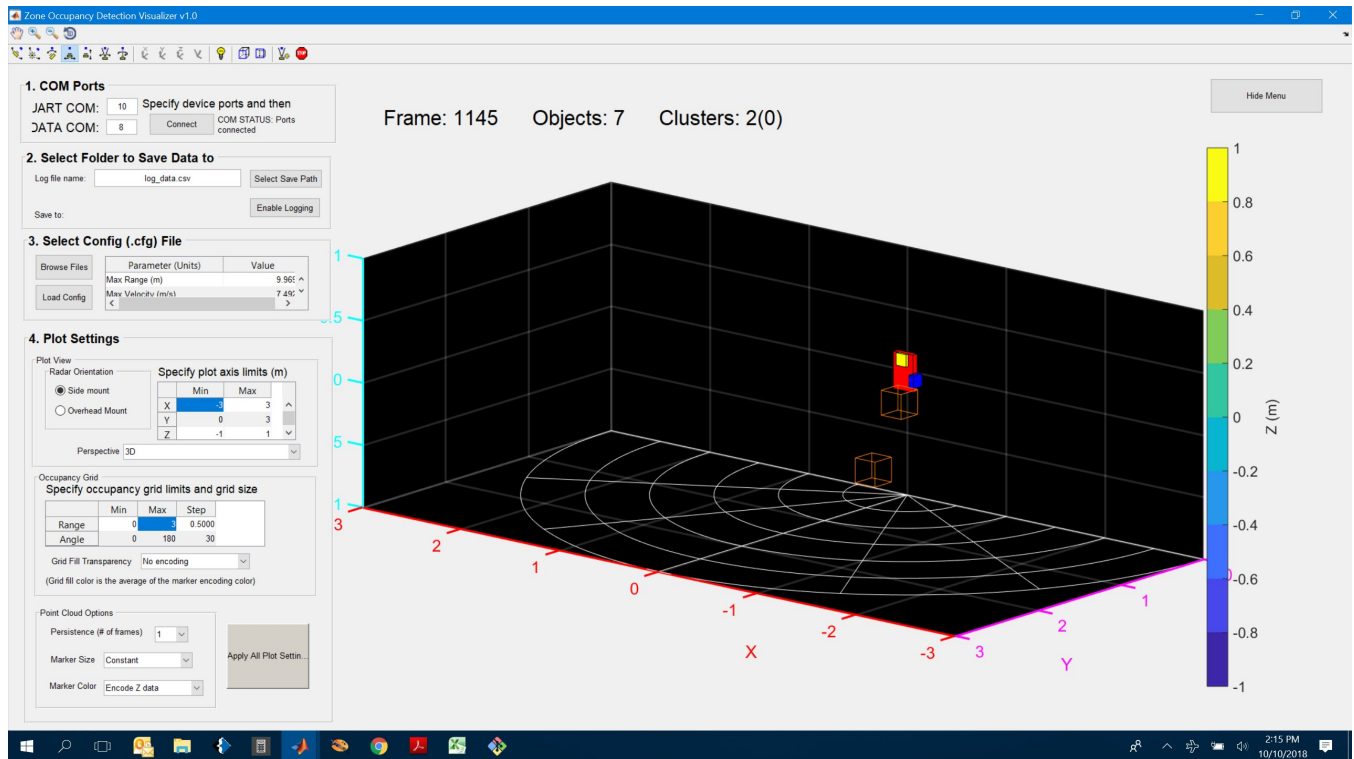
Zone Occupancy Detection Visualizer v1.0

1. COM Ports
JART COM: 10
DATA COM: 8
Specify device ports and then
Connect
COM STATUS: Ports connected

2. Select Folder to Save Data to
Log file name: log_data.csv
Select Save Path
Save to:
Enable Logging

3. Select Config (.cfg) File
Browse Files
Load Config

| Parameter (Units) | Value |
|---|---|
| Max Range (m) | 9.969 |
| Max Velocity (m/s) | 7.49 |

4. Plot Settings
Plot View
Radar Orientation
Side mount
Overhead Mount
Specify plot axis limits (m)

| | Min | Max |
|---|---|---|
| X | -3 | 3 |
| Y | 0 | 3 |
| Z | -1 | 1 |

Perspective 3D

Occupancy Grid
Specify occupancy grid limits and grid size

| | Min | Max | Step |
|---|---|---|---|
| Range | 0 | 3 | 0.5000 |
| Angle | 0 | 180 | 30 |

Grid Fill Transparency No encoding
(Grid fill color is the average of the marker encoding color)

Point Cloud Options
Persistence (# of frames) 1
Marker Size Constant
Marker Color Encode Z data
Apply All Plot Settin...

Hide Menu

Frame: 1145 Objects: 7 Clusters: 2(0)

1
.5
0
5
1
3
2
1
0
-1
-2
-3
X
3
2
1
0
Y

1
0.8
0.6
0.4
0.2
0
-0.2
-0.4
-0.6
-0.8
-1
Z (m)

2:15 PM
10/10/2018